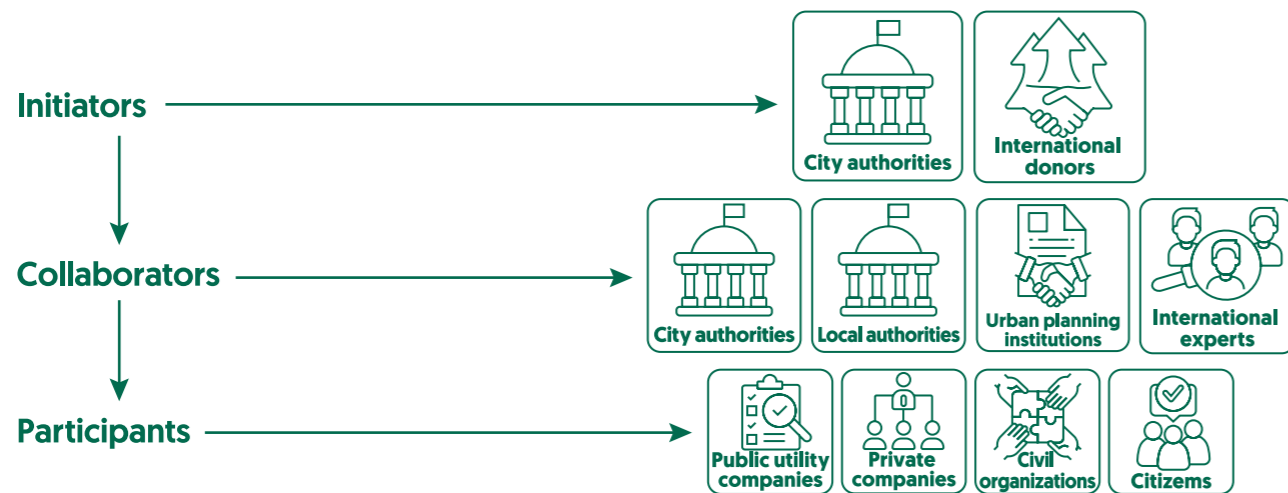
Initiators

City authorities

International donors

Collaborators

City authorities

Local authorities

Urban planning institutions

International experts

Participants

Public utility companies

Private companies

Civil organizations

Citizems